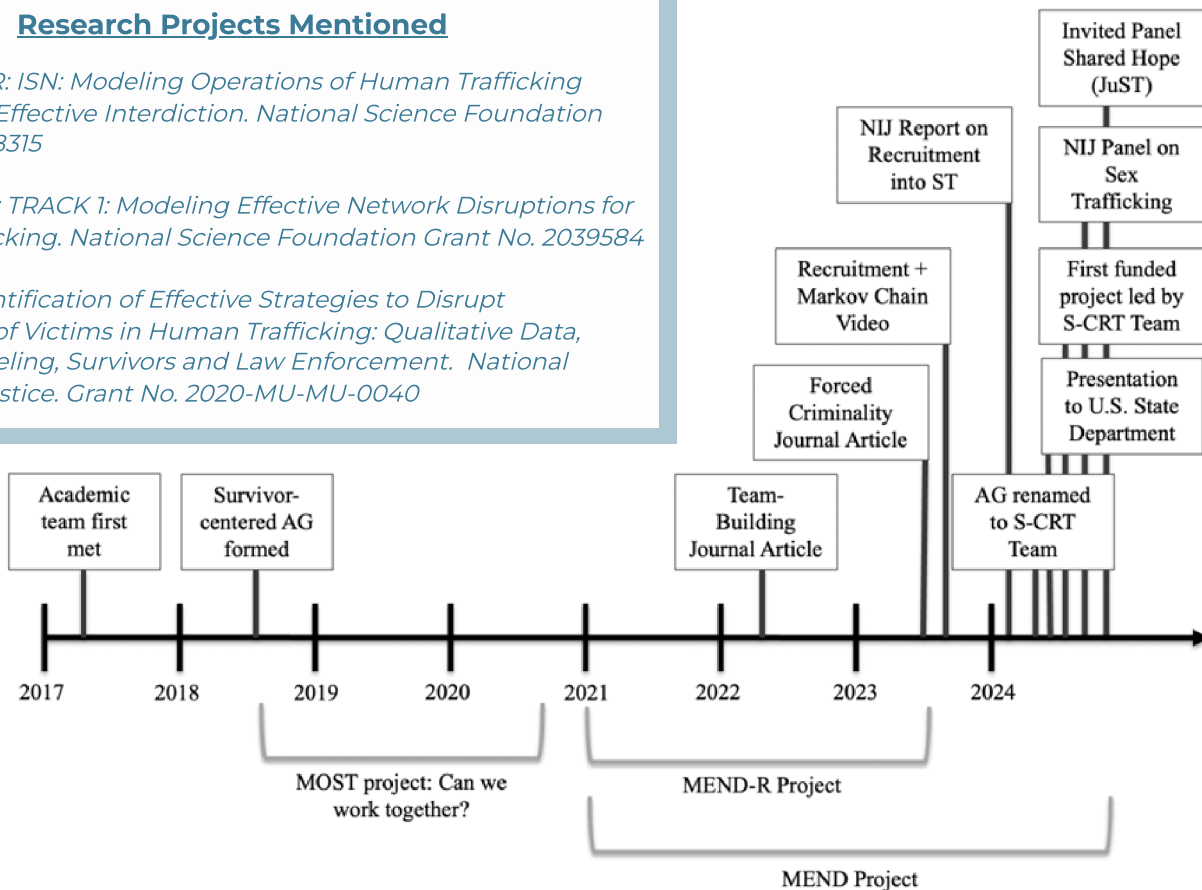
Research Projects Mentioned

R: ISN: Modeling Operations of Human Trafficking Effective Interdiction. National Science Foundation 8315

TRACK 1: Modeling Effective Network Disruptions for cking. National Science Foundation Grant No. 2039584

ntification of Effective Strategies to Disrupt of Victims in Human Trafficking: Qualitative Data, eling, Survivors and Law Enforcement. National stice. Grant No. 2020-MU-MU-0040

Invited Panel Shared Hope (JuST)

NIJ Panel on Sex Trafficking

NIJ Report on Recruitment into ST

First funded project led by S-CRT Team

Recruitment + Markov Chain Video

Presentation to U.S. State Department

Forced Criminality Journal Article

Academic team first met

Survivor-centered AG formed

Team-Building Journal Article

AG renamed to S-CRT Team

2017

2018

2019

2020

2021

2022

2023

2024

MOST project: Can we work together?

MEND-R Project

MEND Project